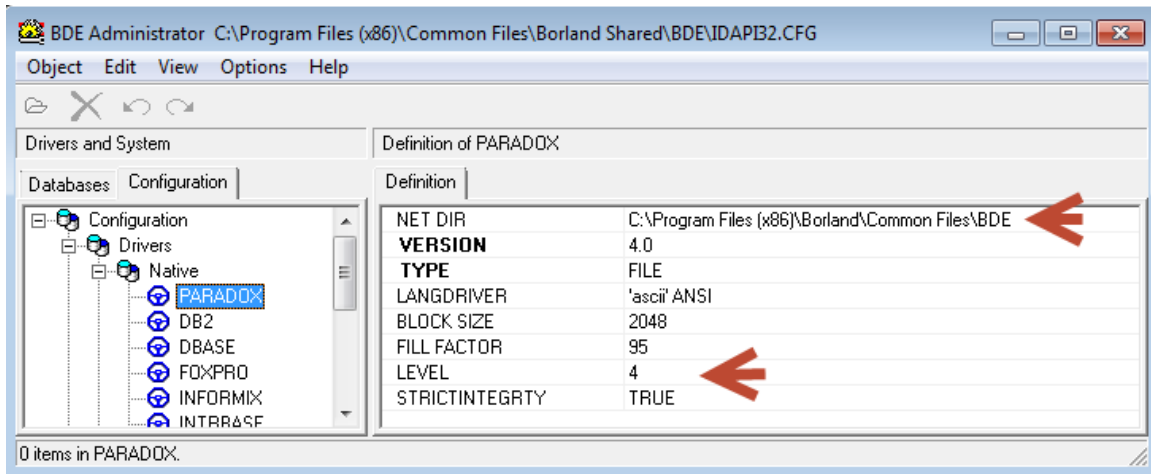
BDE Administrator C:\Program Files (x86)\Common Files\Borland Shared\BDE\IDAPI32.CFG

Object Edit View Options Help

Drivers and System

Databases Configuration

Configuration
Drivers
Native
PARADOX
DB2
DBASE
FOXPRO
INFORMIX
INTRBASE

Definition of PARADOX

Definition

| | |
|---|---|
| NET DIR | C:\Program Files (x86)\Borland\Common Files\BDE |
| VERSION | 4.0 |
| TYPE | FILE |
| LANGDRIVER | 'ascii' ANSI |
| BLOCK SIZE | 2048 |
| FILL FACTOR | 95 |
| LEVEL | 4 |
| STRICTINTEGRTY | TRUE |

0 items in PARADOX.